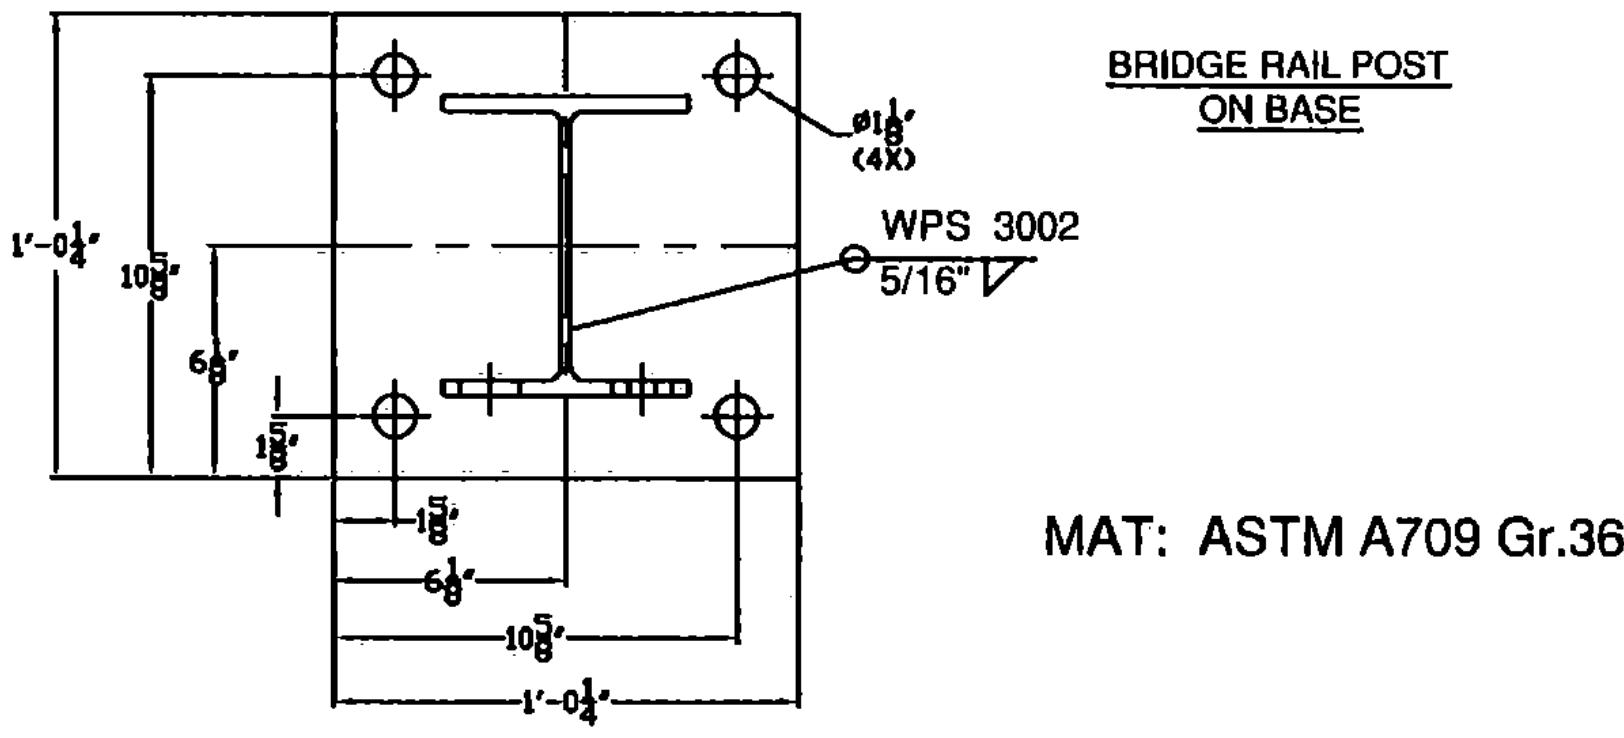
BRIDGE RAIL POST
ON BASE

$\o 1\frac{1}{8}''$
(4X)

WPS 3002
5/16"

$1'-0\frac{1}{4}''$

$10\frac{5}{8}''$

$6\frac{1}{8}''$

$1\frac{5}{8}''$

$1\frac{5}{8}''$

$6\frac{1}{8}''$

$10\frac{5}{8}''$

$1'-0\frac{1}{4}''$

MAT: ASTM A709 Gr.36